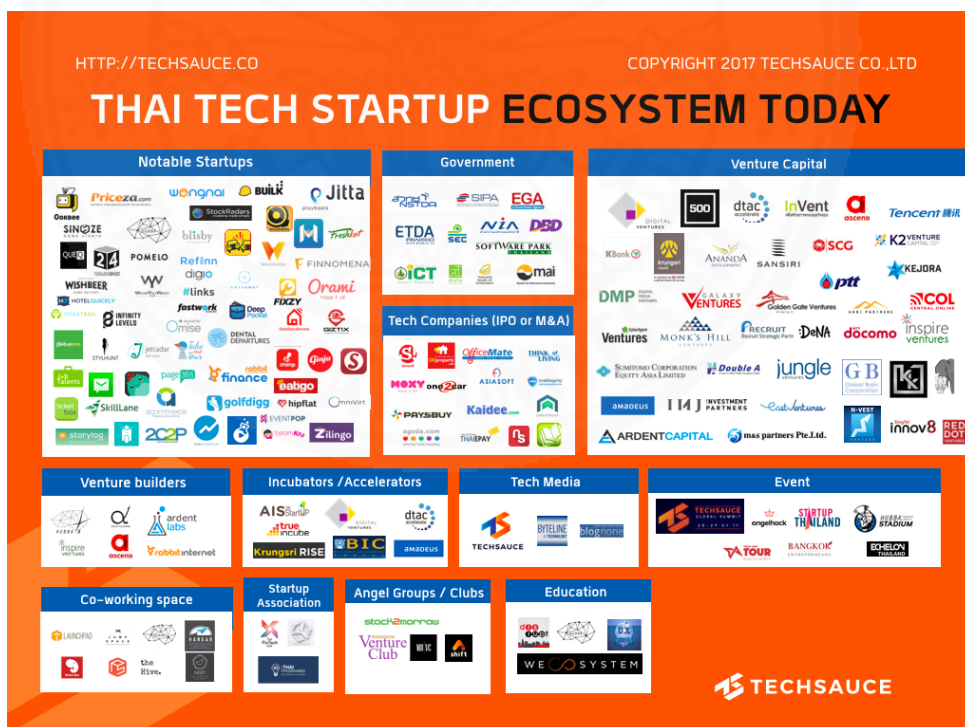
HTTP://TECHSAUCE.CO

COPYRIGHT 2017 TECHSAUCE CO.,LTD

THAI TECH STARTUP ECOSYSTEM TODAY

Notable Startups

Ookbee Priceza.com wongnai BUILK Jitta StockRadars Freshket SINOZE QUE 24 POMELO blisby Refinn digio WISHBEER WeddingWish #links FINNOMENA Orami HOTELQUICKLY fastwork Deep Pocket FIXZY GIZTIX INFINITY LEVELS omise DENTAL DEPARTURES STYLHUNT jetradar page365 rabbit finance eatigo Talents SkillLane golfdigg hipflat omniVirt EVENTPOP Zilingo storylog 2C2P

Government

NSTDA SIPA EGA ETDA SEC NIA DBD SOFTWARE PARK ICT mai

Tech Companies (IPO or M&A)

OfficeMate MOXY one2car ASIASOFT PAYSBUY Kaidee.com agoda.com THAIEPAY

Venture Capital

DIGITAL VENTURES 500 dtac accelerate InVent ascend Tencent 腾讯 KBank krungsri ANANDA SANSIRI SCG K2 VENTURE CAPITAL ptt KEJORA DMP GALAXY VENTURES Golden Gate Ventures COL Ventures MONK'S HILL RECRUIT DeNA docomo inspire ventures SUMITOMO CORPORATION EQUITY ASIA LIMITED Double A jungle ventures GB Global Brain amadeus IMJ INVESTMENT PARTNERS East Ventures N-VEST ARDENTCAPITAL m&s partners Pte.Ltd. innov8 RED DOT

Venture builders

ardent labs inspire ventures ascend rabbit internet

Incubators /Accelerators

AIS The StartUp true incube DIGITAL VENTURES dtac accelerate Krungsri RISE BIC amadeus

Tech Media

TECHSAUCE BYTELINE blognone

Event

TECHSAUCE GLOBAL SUMMIT angelhack STARTUP THAILAND HUBBA STADIUM TOUR BANGKOK ECHELON THAILAND

Co-working space

LAUNCHPAD HANGAR the Hive.

Startup Association

THAI

Angel Groups / Clubs

stock2morrow Venture Club shift

Education

WE SYSTEM

TECHSAUCE